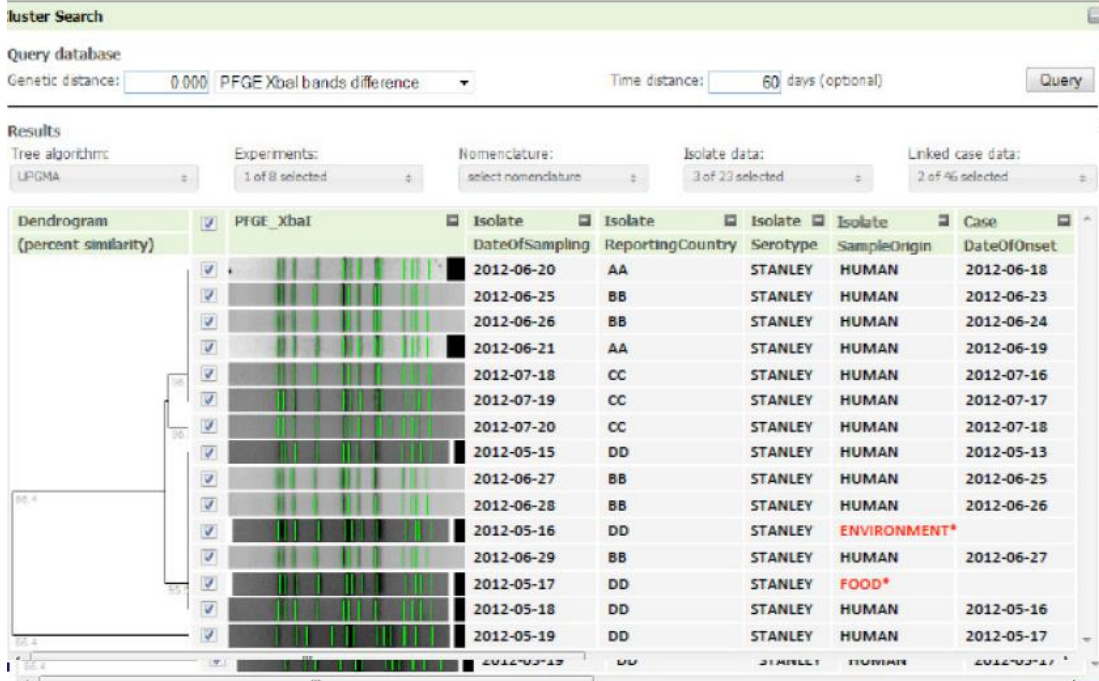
luster Search

Query database

Genetic distance: 0.000 PFGE XbaI bands difference

Time distance: 60 days (optional)

Query

Results

Tree algorithm: UPGMA

Experiments: 1 of 8 selected

Nomenclature: select nomenclature

Isolate data: 3 of 23 selected

Linked case data: 2 of 46 selected

| Dendrogram (percent similarity) | | PFGE_XbaI | Isolate DateOfSampling | Isolate ReportingCountry | Isolate Serotype | Isolate SampleOrigin | Case DateOfOnset |
|---|---|---|---|---|---|---|---|
| | ☑ | | 2012-06-20 | AA | STANLEY | HUMAN | 2012-06-18 |
| | ☑ | | 2012-06-25 | BB | STANLEY | HUMAN | 2012-06-23 |
| | ☑ | | 2012-06-26 | BB | STANLEY | HUMAN | 2012-06-24 |
| | ☑ | | 2012-06-21 | AA | STANLEY | HUMAN | 2012-06-19 |
| | ☑ | | 2012-07-18 | CC | STANLEY | HUMAN | 2012-07-16 |
| | ☑ | | 2012-07-19 | CC | STANLEY | HUMAN | 2012-07-17 |
| | ☑ | | 2012-07-20 | CC | STANLEY | HUMAN | 2012-07-18 |
| | ☑ | | 2012-05-15 | DD | STANLEY | HUMAN | 2012-05-13 |
| | ☑ | | 2012-06-27 | BB | STANLEY | HUMAN | 2012-06-25 |
| | ☑ | | 2012-06-28 | BB | STANLEY | HUMAN | 2012-06-26 |
| | ☑ | | 2012-05-16 | DD | STANLEY | ENVIRONMENT* | |
| | ☑ | | 2012-06-29 | BB | STANLEY | HUMAN | 2012-06-27 |
| | ☑ | | 2012-05-17 | DD | STANLEY | FOOD* | |
| | ☑ | | 2012-05-18 | DD | STANLEY | HUMAN | 2012-05-16 |
| | ☑ | | 2012-05-19 | DD | STANLEY | HUMAN | 2012-05-17 |
| | | | 2012-05-19 | DD | STANLEY | HUMAN | 2012-05-17 |